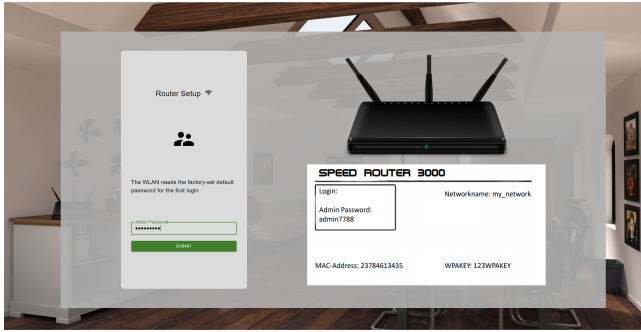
Router Setup

The WLAN needs the factory-set default password for the first login

Admin Password
••••••••••

SUBMIT

SPEED ROUTER 3000

Login:

Admin Password:
admin7788

Networkname: my_network

MAC-Address: 23784613435

WPAKEY: 123WPAKEY